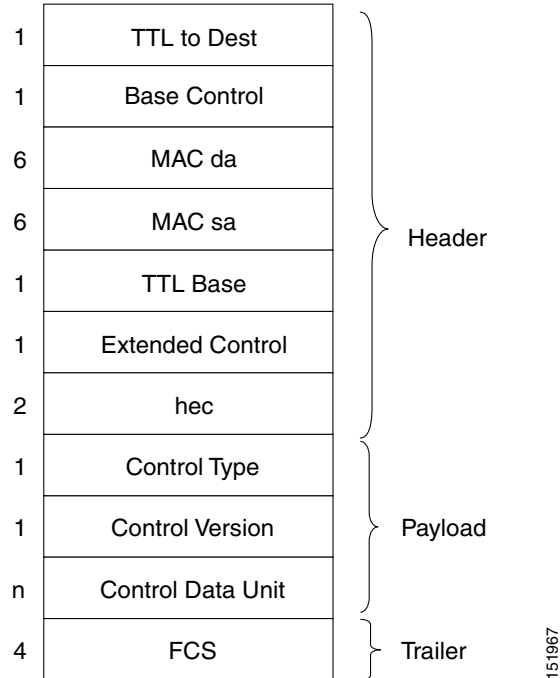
| | |
|---|---|
| 1 | TTL to Dest |
| 1 | Base Control |
| 6 | MAC da |
| 6 | MAC sa |
| 1 | TTL Base |
| 1 | Extended Control |
| 2 | hec |
| 1 | Control Type |
| 1 | Control Version |
| n | Control Data Unit |
| 4 | FCS |

Header

Payload

Trailer

151967